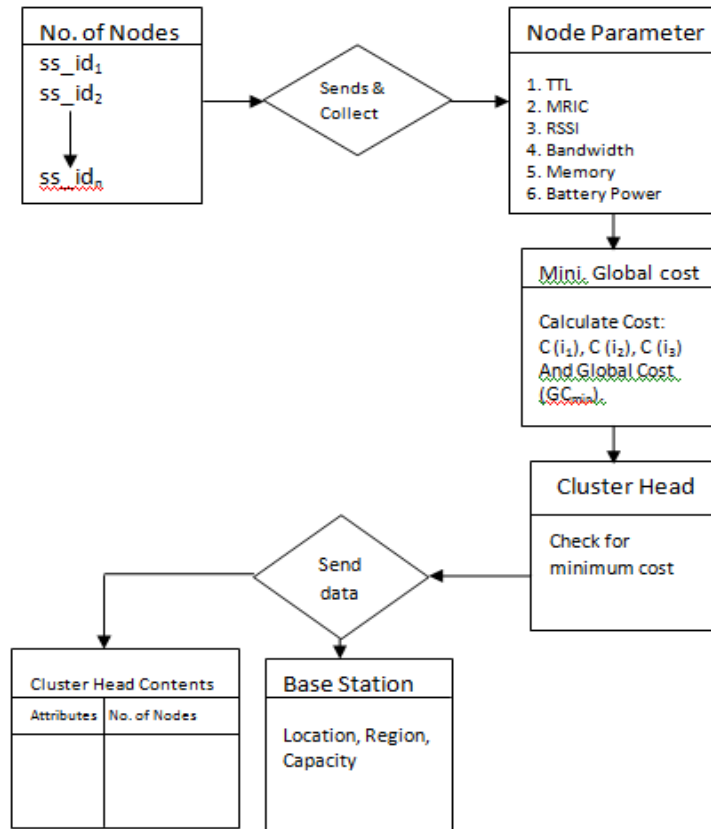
No. of Nodes

ss_id$_1$

ss_id$_2$

ss_id$_n$

Sends & Collect

Node Parameter

1. TTL
2. MRIC
3. RSSI
4. Bandwidth
5. Memory
6. Battery Power

Mini. Global cost

Calculate Cost: C (i$_1$), C (i$_2$), C (i$_3$) And Global Cost (GC$_{min}$).

Cluster Head

Check for minimum cost

Send data

Cluster Head Contents

| Attributes | No. of Nodes |
|---|---|
| | |

Base Station

Location, Region, Capacity